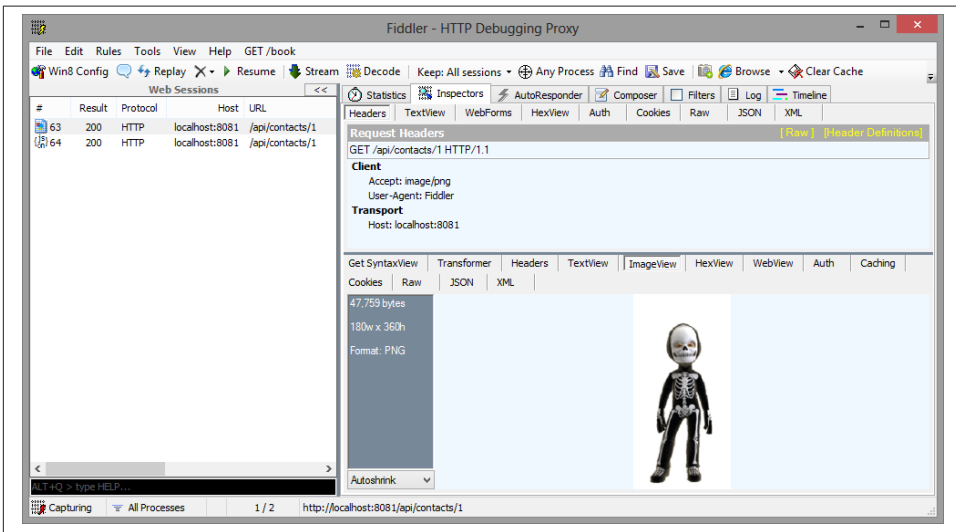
Fiddler - HTTP Debugging Proxy

File Edit Rules Tools View Help GET /book

Win8 Config Replay Resume Stream Decode Keep: All sessions Any Process Find Save Browse Clear Cache

Web Sessions <<

| # | Result | Protocol | Host | URL |
|---|---|---|---|---|
| 63 | 200 | HTTP | localhost:8081 | /api/contacts/1 |
| 64 | 200 | HTTP | localhost:8081 | /api/contacts/1 |

Statistics Inspectors AutoResponder Composer Filters Log Timeline

Headers TextView WebForms HexView Auth Cookies Raw JSON XML

Request Headers [ Raw ] [Header Definitions]

GET /api/contacts/1 HTTP/1.1

Client
Accept: image/png
User-Agent: Fiddler

Transport
Host: localhost:8081

Get SyntaxView Transformer Headers TextView ImageView HexView WebView Auth Caching

Cookies Raw JSON XML

47,759 bytes

180w x 360h

Format: PNG

Autoshrink

ALT+Q > type HELP...

Capturing All Processes 1 / 2 http://localhost:8081/api/contacts/1